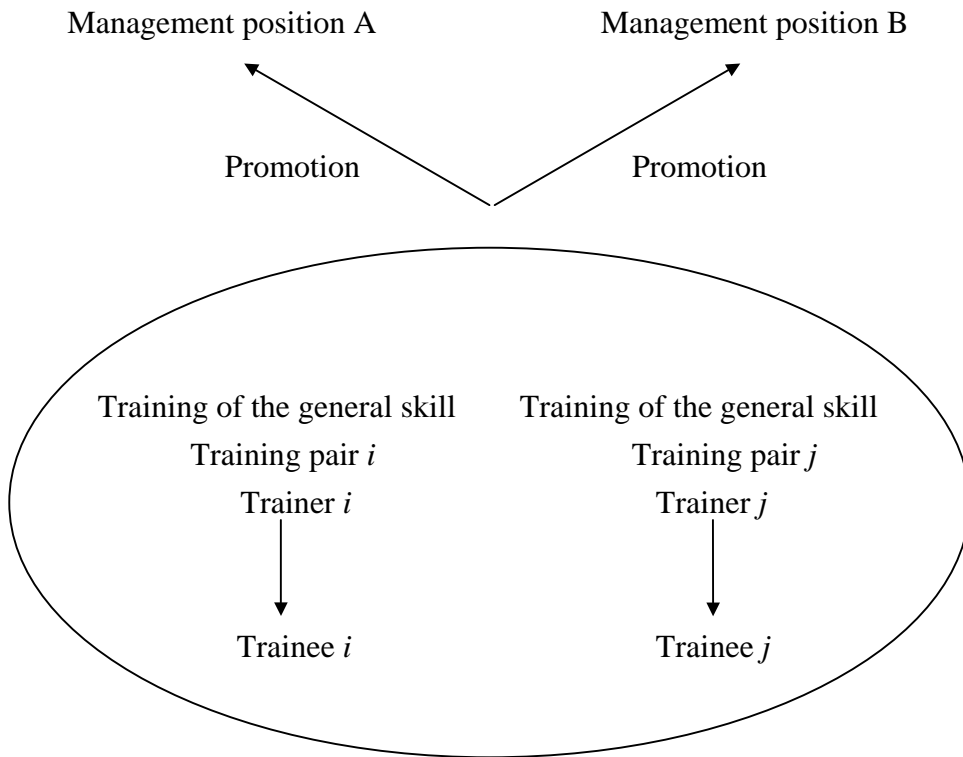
Management position A

Management position B

Promotion

Promotion

Training of the general skill

Training pair $i$

Trainer $i$

Trainee $i$

Training of the general skill

Training pair $j$

Trainer $j$

Trainee $j$